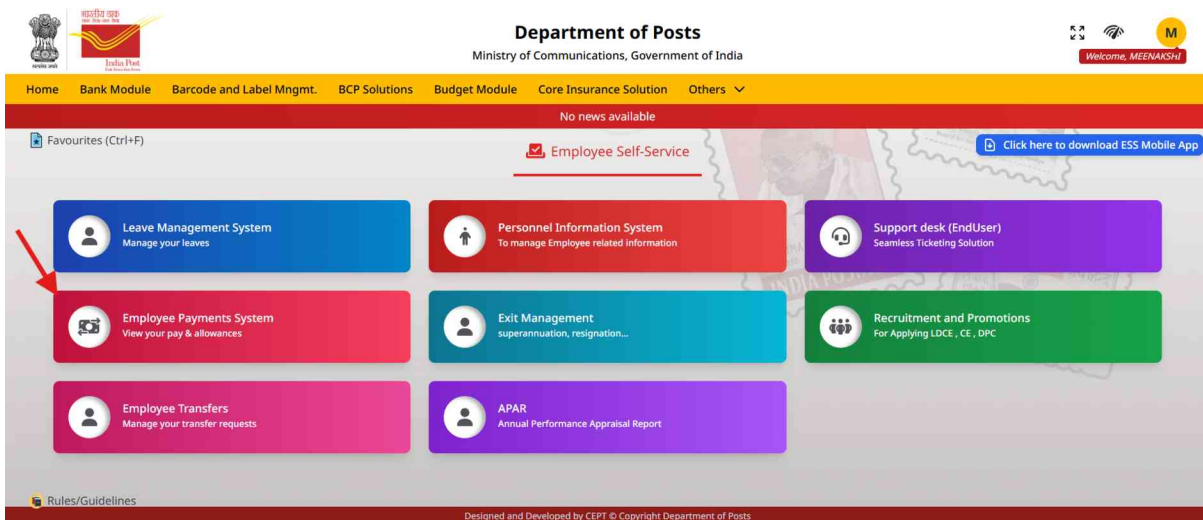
भारतीय डाक
India Post

Department of Posts
Ministry of Communications, Government of India

M
Welcome, MEENAKSHI

Home Bank Module Barcode and Label Mngmt. BCP Solutions Budget Module Core Insurance Solution Others

No news available

Favourites (Ctrl+F)

Employee Self-Service

Click here to download ESS Mobile App

Leave Management System
Manage your leaves

Personnel Information System
To manage Employee related information

Support desk (EndUser)
Seamless Ticketing Solution

Employee Payments System
View your pay & allowances

Exit Management
superannuation, resignation...

Recruitment and Promotions
For Applying LDCE , CE , DPC

Employee Transfers
Manage your transfer requests

APAR
Annual Performance Appraisal Report

Rules/Guidelines

Designed and Developed by CEPT © Copyright Department of Posts